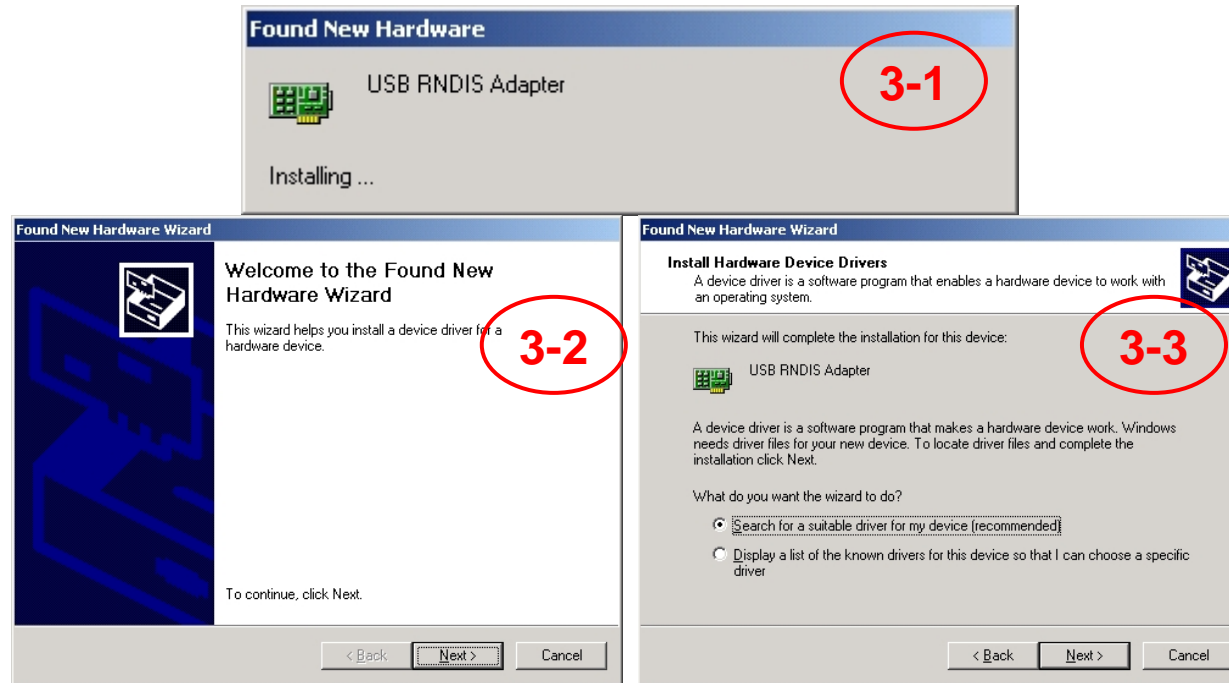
Found New Hardware

USB RNDIS Adapter

3-1

Installing ...

Found New Hardware Wizard

Welcome to the Found New Hardware Wizard

This wizard helps you install a device driver for a hardware device.

3-2

To continue, click Next.

< Back Next > Cancel

Found New Hardware Wizard

Install Hardware Device Drivers

A device driver is a software program that enables a hardware device to work with an operating system.

This wizard will complete the installation for this device:

3-3

USB RNDIS Adapter

A device driver is a software program that makes a hardware device work. Windows needs driver files for your new device. To locate driver files and complete the installation click Next.

What do you want the wizard to do?

Search for a suitable driver for my device (recommended)

Display a list of the known drivers for this device so that I can choose a specific driver

< Back Next > Cancel